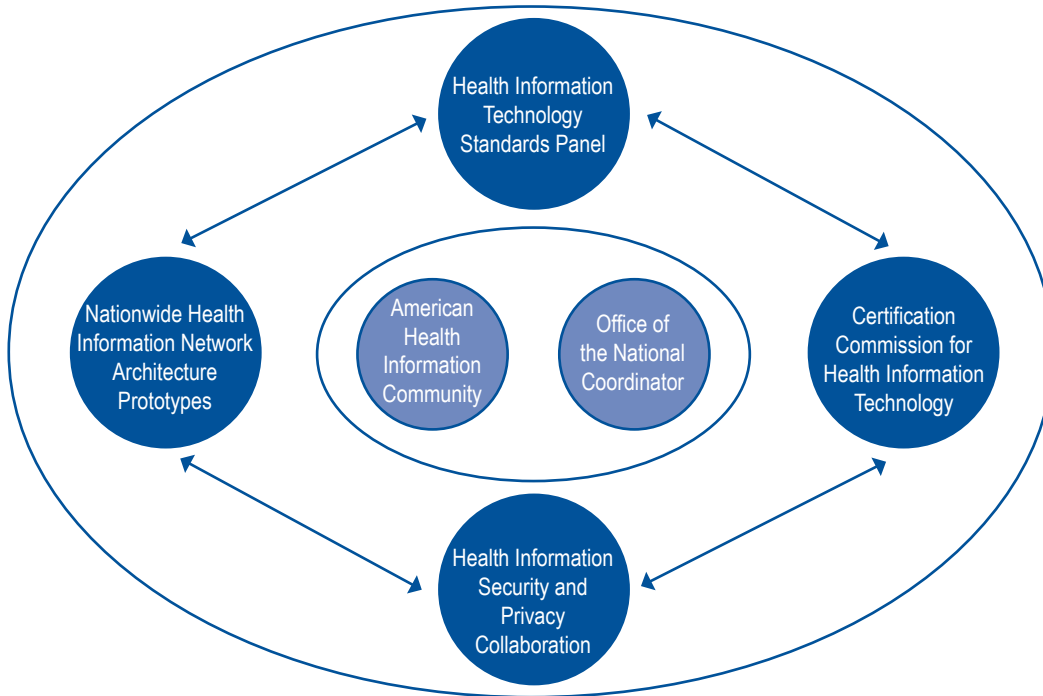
Health Information Technology Standards Panel

Nationwide Health Information Network Architecture Prototypes

American Health Information Community

Office of the National Coordinator

Certification Commission for Health Information Technology

Health Information Security and Privacy Collaboration